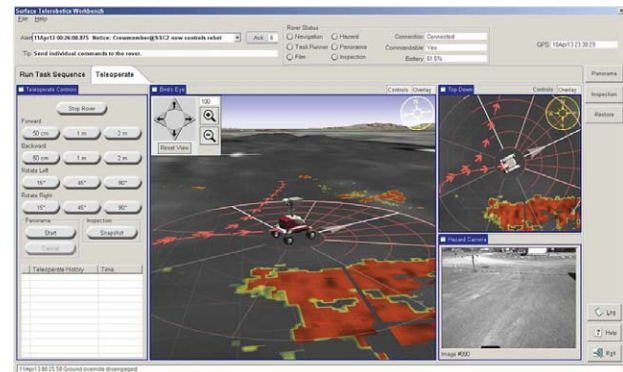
Surface Telerobotics Workbench

File Help

Alert 11Apr13 00:26:08.875 Notice: Crewmember@SSC2 now controls robot Ack 6

Tip Send individual commands to the rover.

Rover Status

Navigation
Task Runner
Film
Hazard
Panorama
Inspection

Connection Connected
Commandable Yes
Battery 61.5%

GPS 10Apr13 23:38:29

Run Task Sequence Teleoperate

Panorama
Inspection
Restore

Teleoperate Controls

Stop Rover

Forward
50 cm 1 m 2 m

Backward
50 cm 1 m 2 m

Rotate Left
15° 45° 90°

Rotate Right
15° 45° 90°

Panorama
Start
Cancel

Inspection
Snapshot

| Teleoperate History | Time |
|---|---|

Bird's Eye

Controls Overlay

100

Reset View

Top Down

Controls Overlay

Hazard Camera

Image #000

Log
Help
Exit

11Apr13 00:25:58 Ground override disengaged